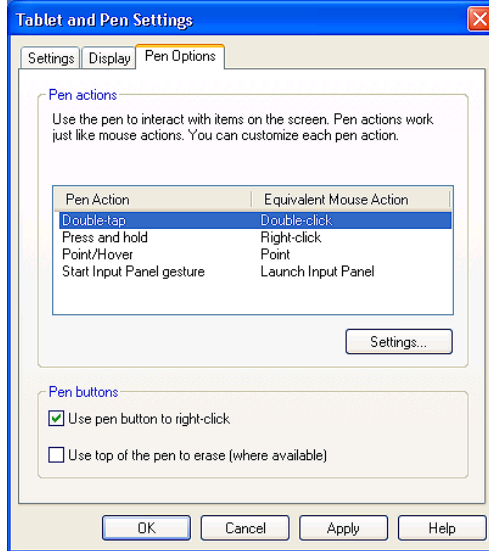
Tablet and Pen Settings

Settings | Display | Pen Options

Pen actions

Use the pen to interact with items on the screen. Pen actions work just like mouse actions. You can customize each pen action.

| Pen Action | Equivalent Mouse Action |
|---|---|
| Double-tap | Double-click |
| Press and hold | Right-click |
| Point/Hover | Point |
| Start Input Panel gesture | Launch Input Panel |

Settings...

Pen buttons

Use pen button to right-click

Use top of the pen to erase (where available)

OK | Cancel | Apply | Help